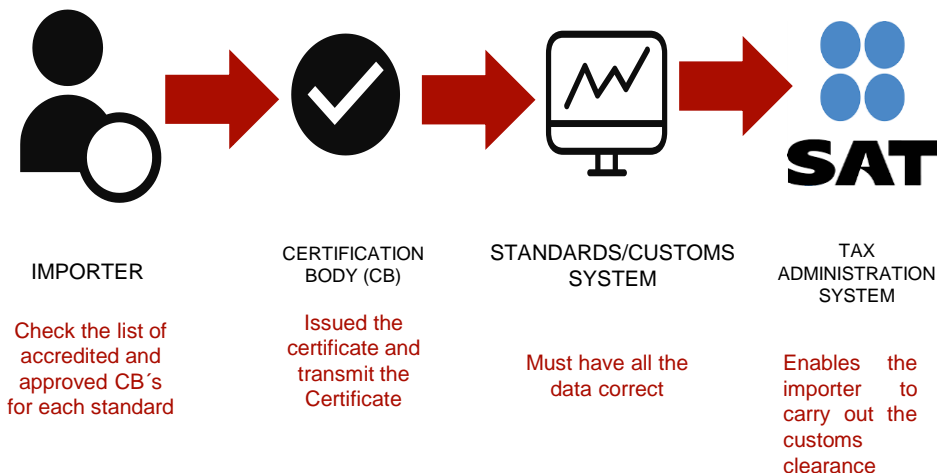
SAT

IMPORTER

Check the list of accredited and approved CB´s for each standard

CERTIFICATION BODY (CB)

Issued the certificate and transmit the Certificate

STANDARDS/CUSTOMS SYSTEM

Must have all the data correct

TAX ADMINISTRATION SYSTEM

Enables the importer to carry out the customs clearance